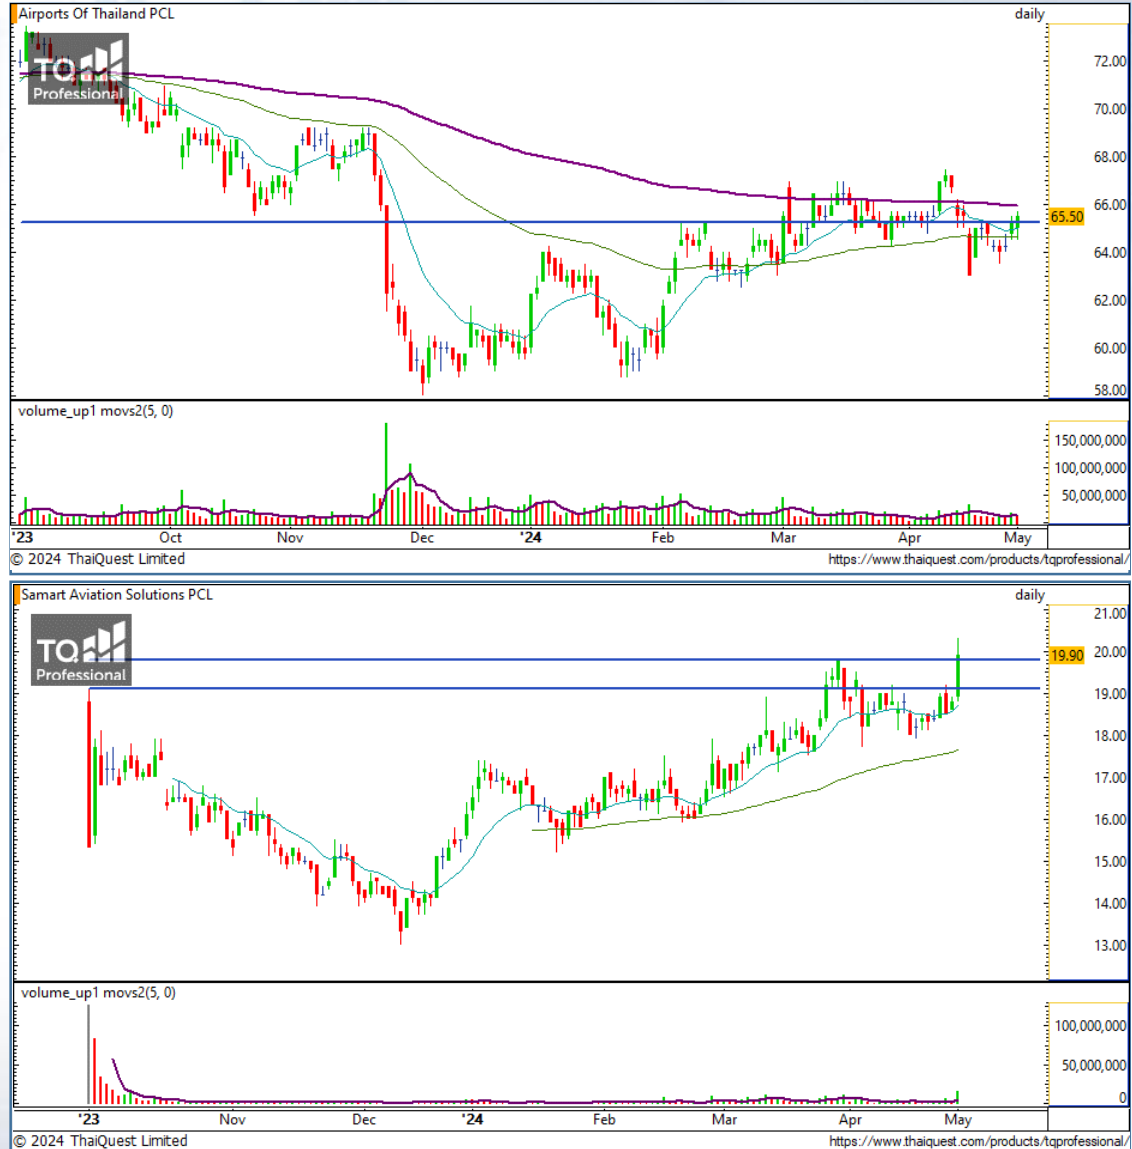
Airports Of Thailand PCL
daily
TQ Professional
72.00
70.00
68.00
66.00
65.50
64.00
62.00
60.00
58.00
volume_up1 movs2(5, 0)
150,000,000
100,000,000
50,000,000
'23
Oct
Nov
Dec
'24
Feb
Mar
Apr
May
© 2024 ThaiQuest Limited
https://www.thaiquest.com/products/tqprofessional/

Samart Aviation Solutions PCL
daily
TQ Professional
21.00
20.00
19.90
19.00
18.00
17.00
16.00
15.00
14.00
13.00
volume_up1 movs2(5, 0)
100,000,000
50,000,000
0
'23
Nov
Dec
'24
Feb
Mar
Apr
May
© 2024 ThaiQuest Limited
https://www.thaiquest.com/products/tqprofessional/